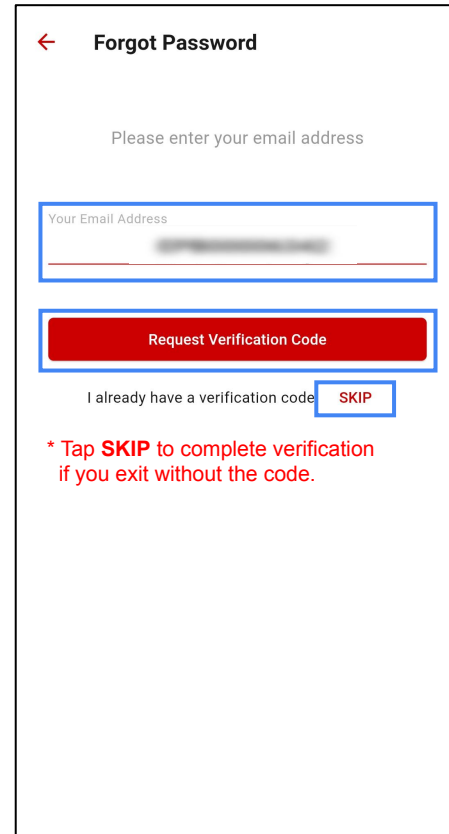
Forgot Password

Please enter your email address

Your Email Address

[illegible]

Request Verification Code

I already have a verification code SKIP

* Tap SKIP to complete verification if you exit without the code.